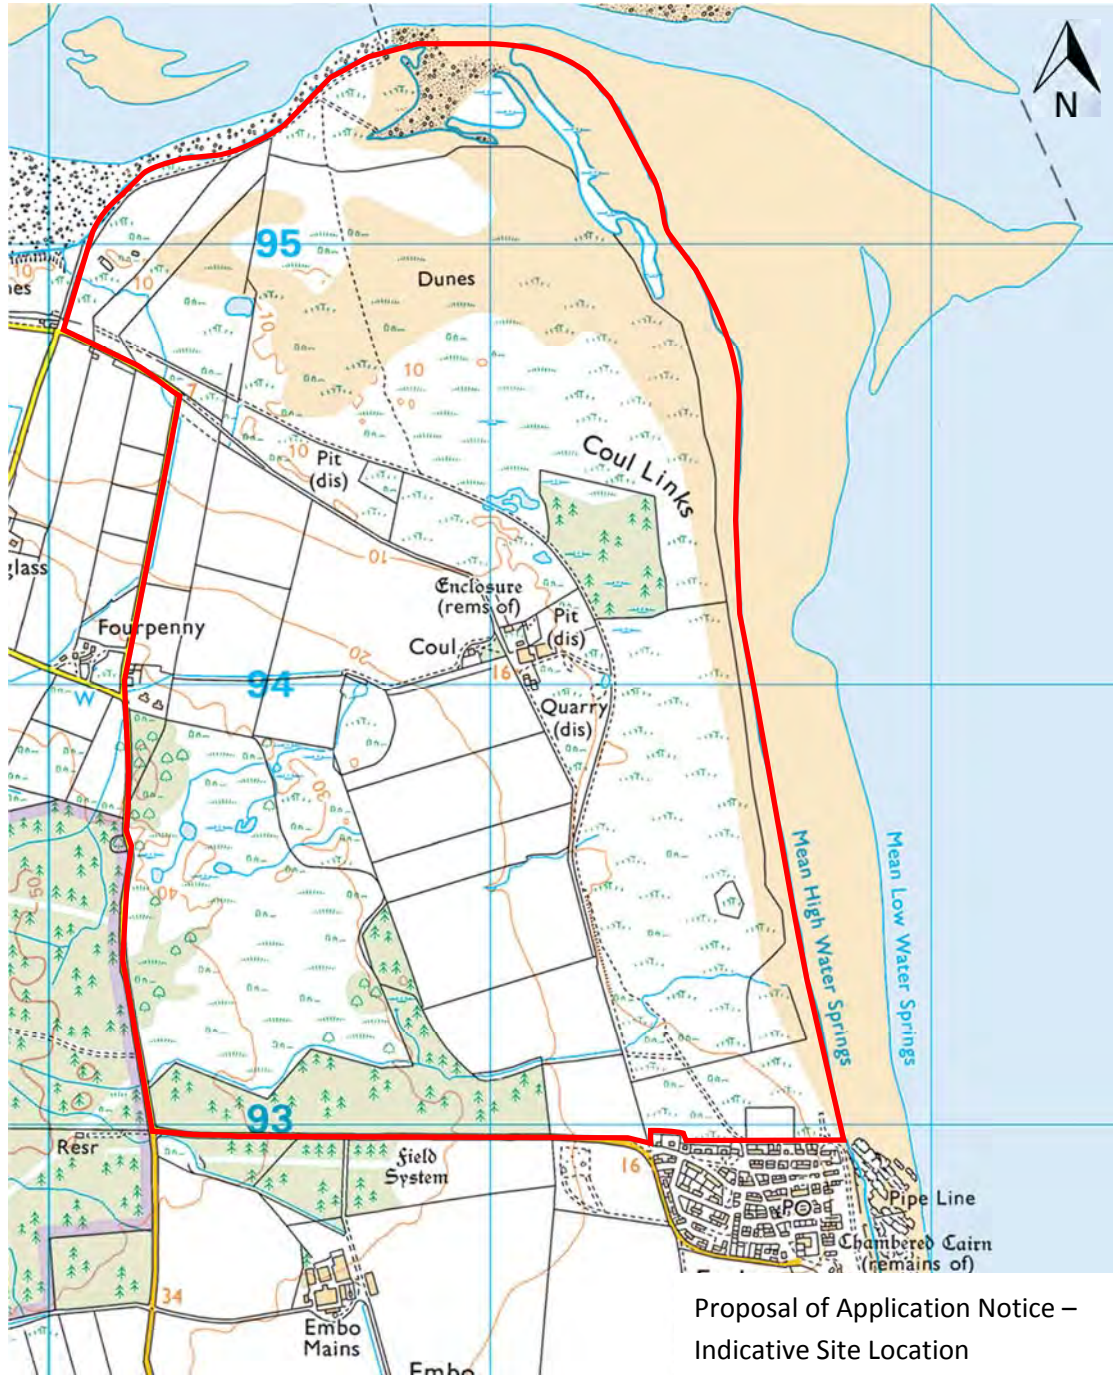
N

95

Dunes

10

10

10

7

10

Pit (dis)

Coul Links

10

Enclosure (rems of)

glass

Fourpenny

Pit (dis)

Coul

16

20

94

W

Quarry (dis)

30

40

50

Mean High Water Springs

Mean Low Water Springs

93

Resr

Field System

16

PO

Pipe Line

Chambered Cairn (remains of)

34

Embo Mains

Embo

Proposal of Application Notice – Indicative Site Location